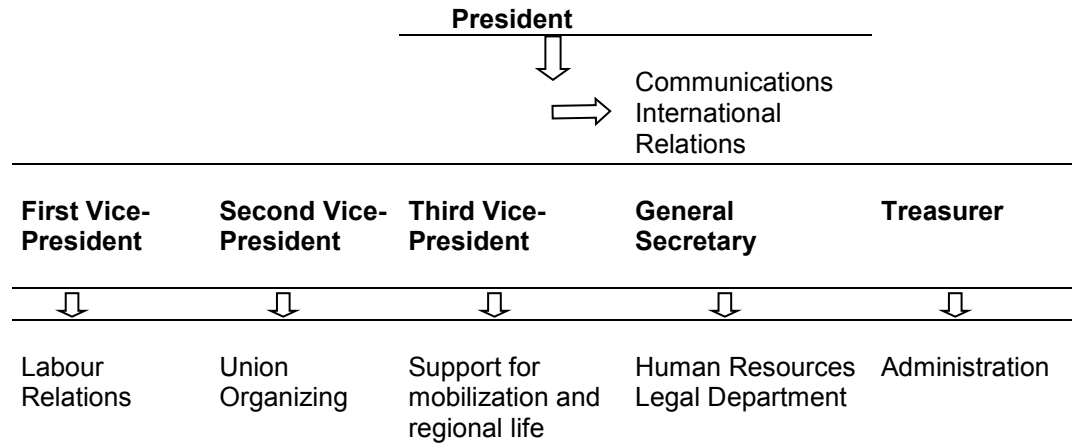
**President**

Communications
International Relations

**First Vice-President**

Labour Relations

**Second Vice-President**

Union Organizing

**Third Vice-President**

Support for mobilization and regional life

**General Secretary**

Human Resources
Legal Department

**Treasurer**

Administration